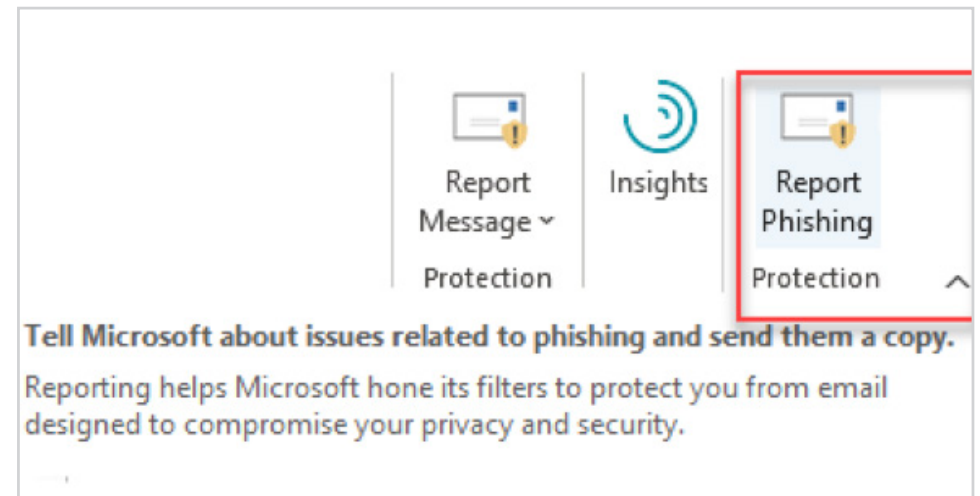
Report Message

Protection

Insights

Report Phishing

Protection

**Tell Microsoft about issues related to phishing and send them a copy.**

Reporting helps Microsoft hone its filters to protect you from email designed to compromise your privacy and security.